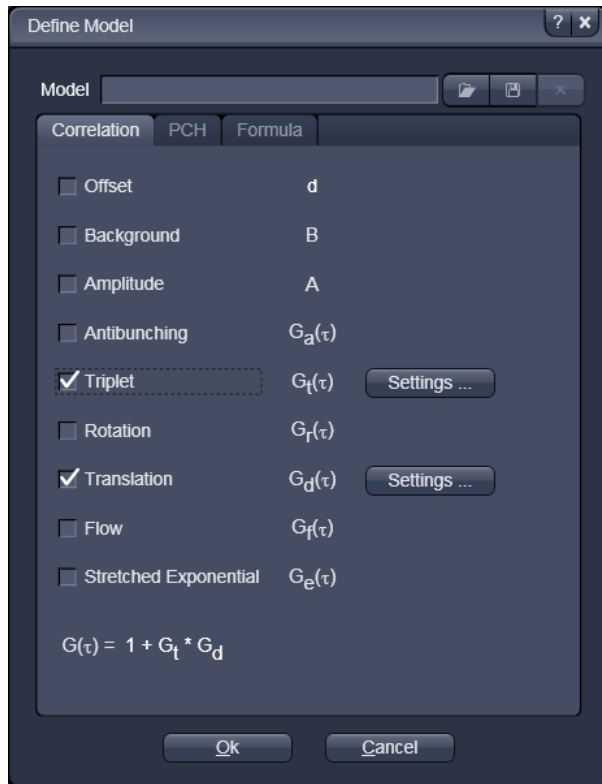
Define Model ? ×

Model

Correlation PCH Formula

Offset d

Background B

Amplitude A

Antibunching $G_a(\tau)$

Triplet $G_t(\tau)$ Settings ...

Rotation $G_r(\tau)$

Translation $G_d(\tau)$ Settings ...

Flow $G_f(\tau)$

Stretched Exponential $G_e(\tau)$

$G(\tau) = 1 + G_t * G_d$

Ok Cancel